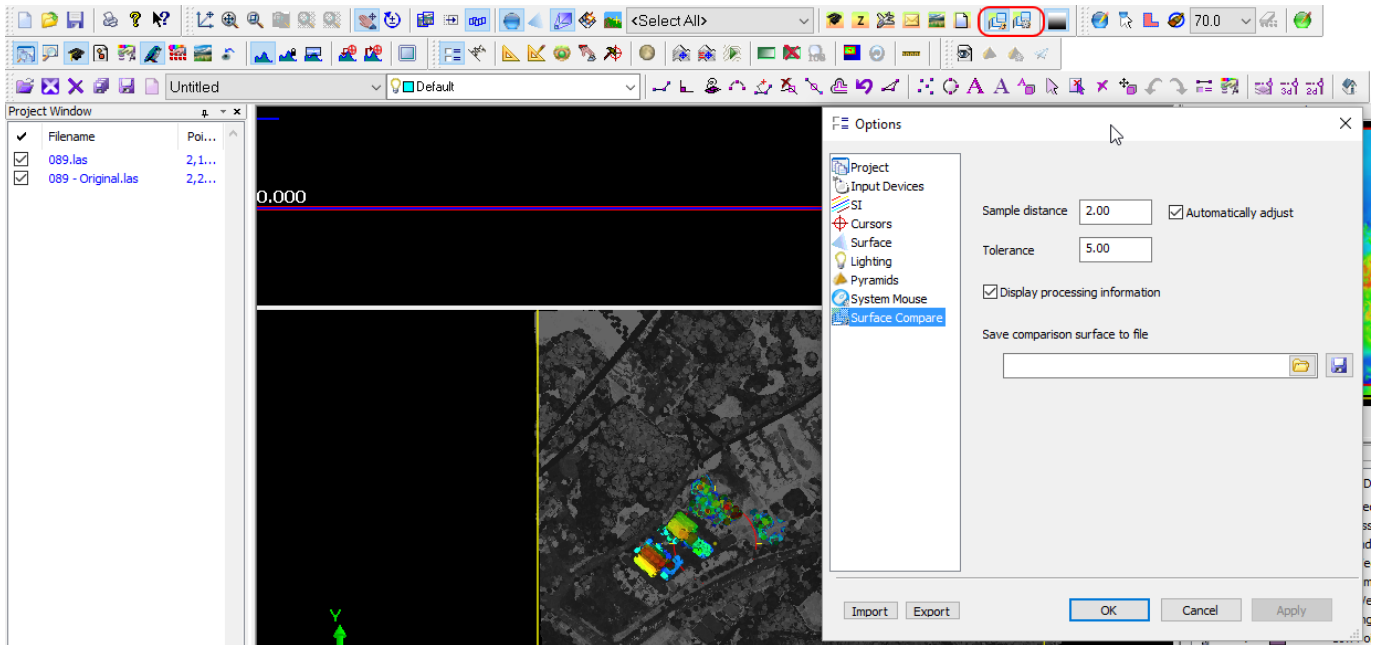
<Select All>
70.0
Untitled
Default
Project Window
Filename
Poi...
089.las
2,1...
089 - Original.las
2,2...
0.000
Y
Options
Project
Input Devices
SI
Cursors
Surface
Lighting
Pyramids
System Mouse
Surface Compare
Sample distance
2.00
Automatically adjust
Tolerance
5.00
Display processing information
Save comparison surface to file
Import
Export
OK
Cancel
Apply